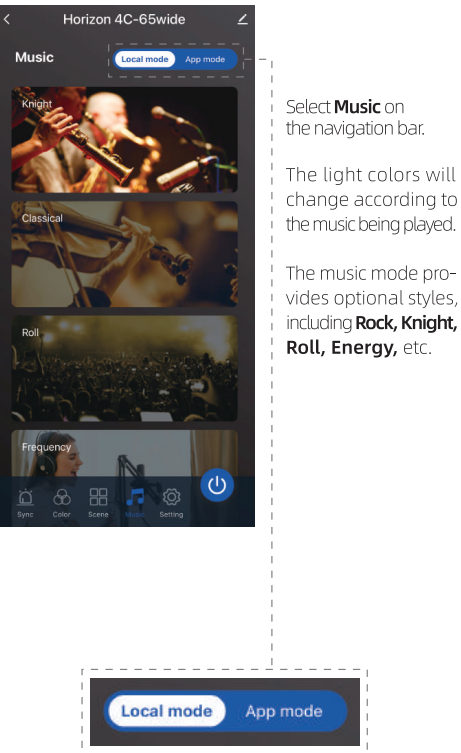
Horizon 4C-65wide

Music

Local mode App mode

Knight

Classical

Roll

Frequency

Sync Color Scene Music Setting

Select **Music** on the navigation bar.

The light colors will change according to the music being played.

The music mode provides optional styles, including **Rock, Knight, Roll, Energy,** etc.

Local mode App mode